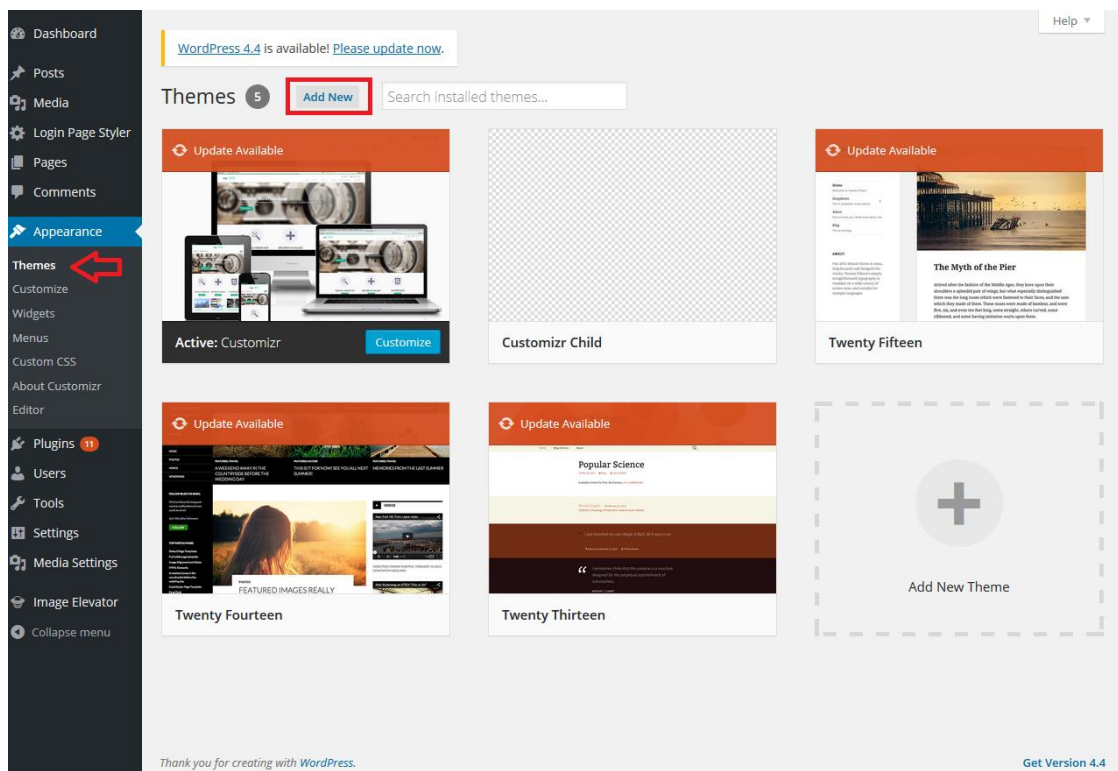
Dashboard
Posts
Media
Login Page Styler
Pages
Comments
Appearance
Themes
Customize
Widgets
Menus
Custom CSS
About Customizr
Editor
Plugins 11
Users
Tools
Settings
Media Settings
Image Elevator
Collapse menu

Help ▾

WordPress 4.4 is available! Please update now.

Themes 5 Add New Search installed themes...

Update Available
Active: Customizr Customize

Customizr Child

Update Available
The Myth of the Pier
Twenty Fifteen

Update Available
A WEEKEND AWAY IN THE COUNTRYSIDE BEFORE THE WEDDING DAY
THIS IS IT FOR NOW! SEE YOU ALL NEXT SUMMER!
MEMORIES FROM THE LAST SUMMER
FEATURED IMAGES REALLY
Twenty Fourteen

Update Available
Popular Science
Twenty Thirteen

Add New Theme

Thank you for creating with WordPress.
Get Version 4.4